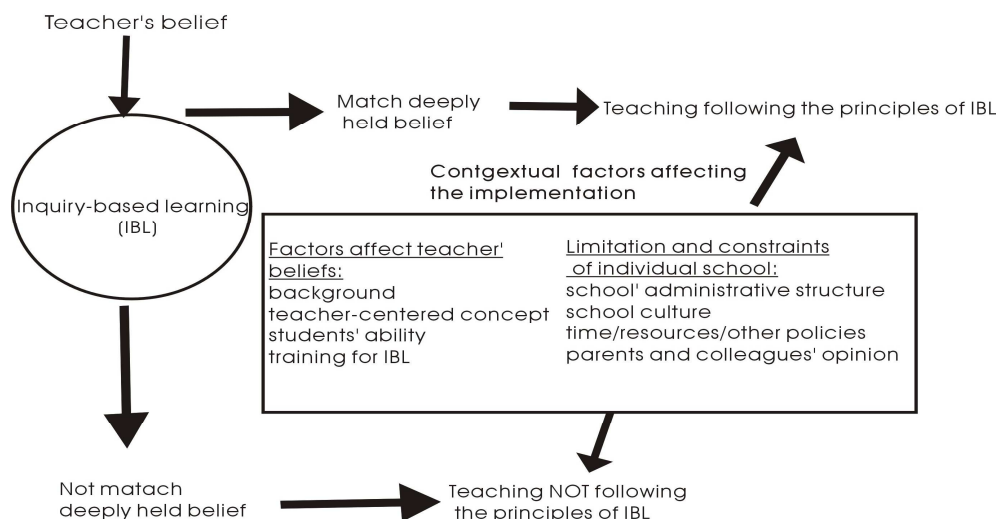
Teacher's belief

Inquiry-based learning (IBL)

Match deeply held belief

Teaching following the principles of IBL

Contgextual factors affecting the implementation

Factors affect teacher' beliefs:
background
teacher-centered concept
students' ability
training for IBL

Limitation and constraints of individual school:
school' administrative structure
school culture
time/resources/other policies
parents and colleagues' opinion

Not matach deeply held belief

Teaching NOT following the principles of IBL